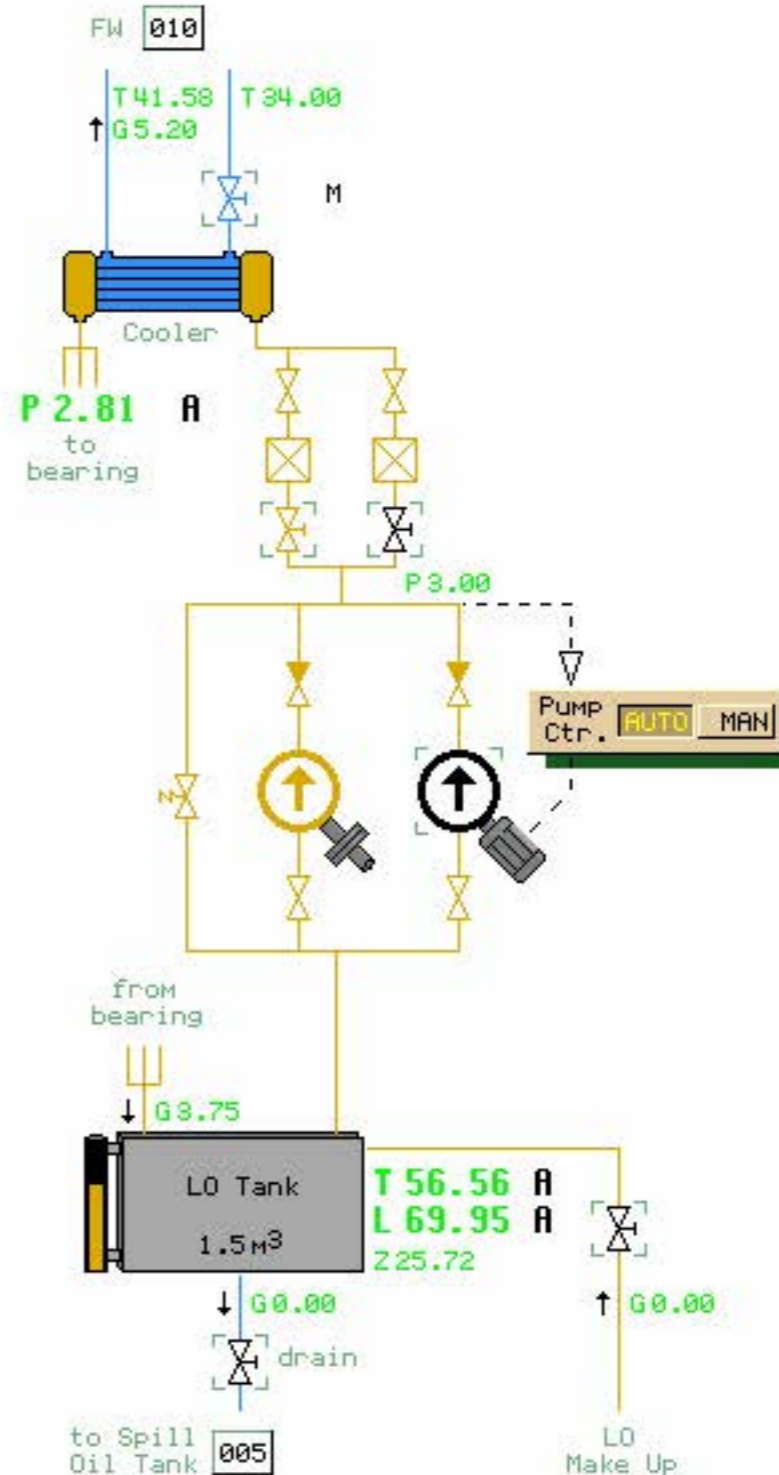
FW 010

T41.58 T34.00
G5.20

M

Cooler

P 2.81 A
to bearing

P3.00

Pump Ctr. AUTO MAN

from bearing

G3.75

LO Tank
1.5 $M^3$

T 56.56 A
L 69.95 A
Z25.72

G0.00
drain

G0.00

to Spill Oil Tank 005

LO Make Up